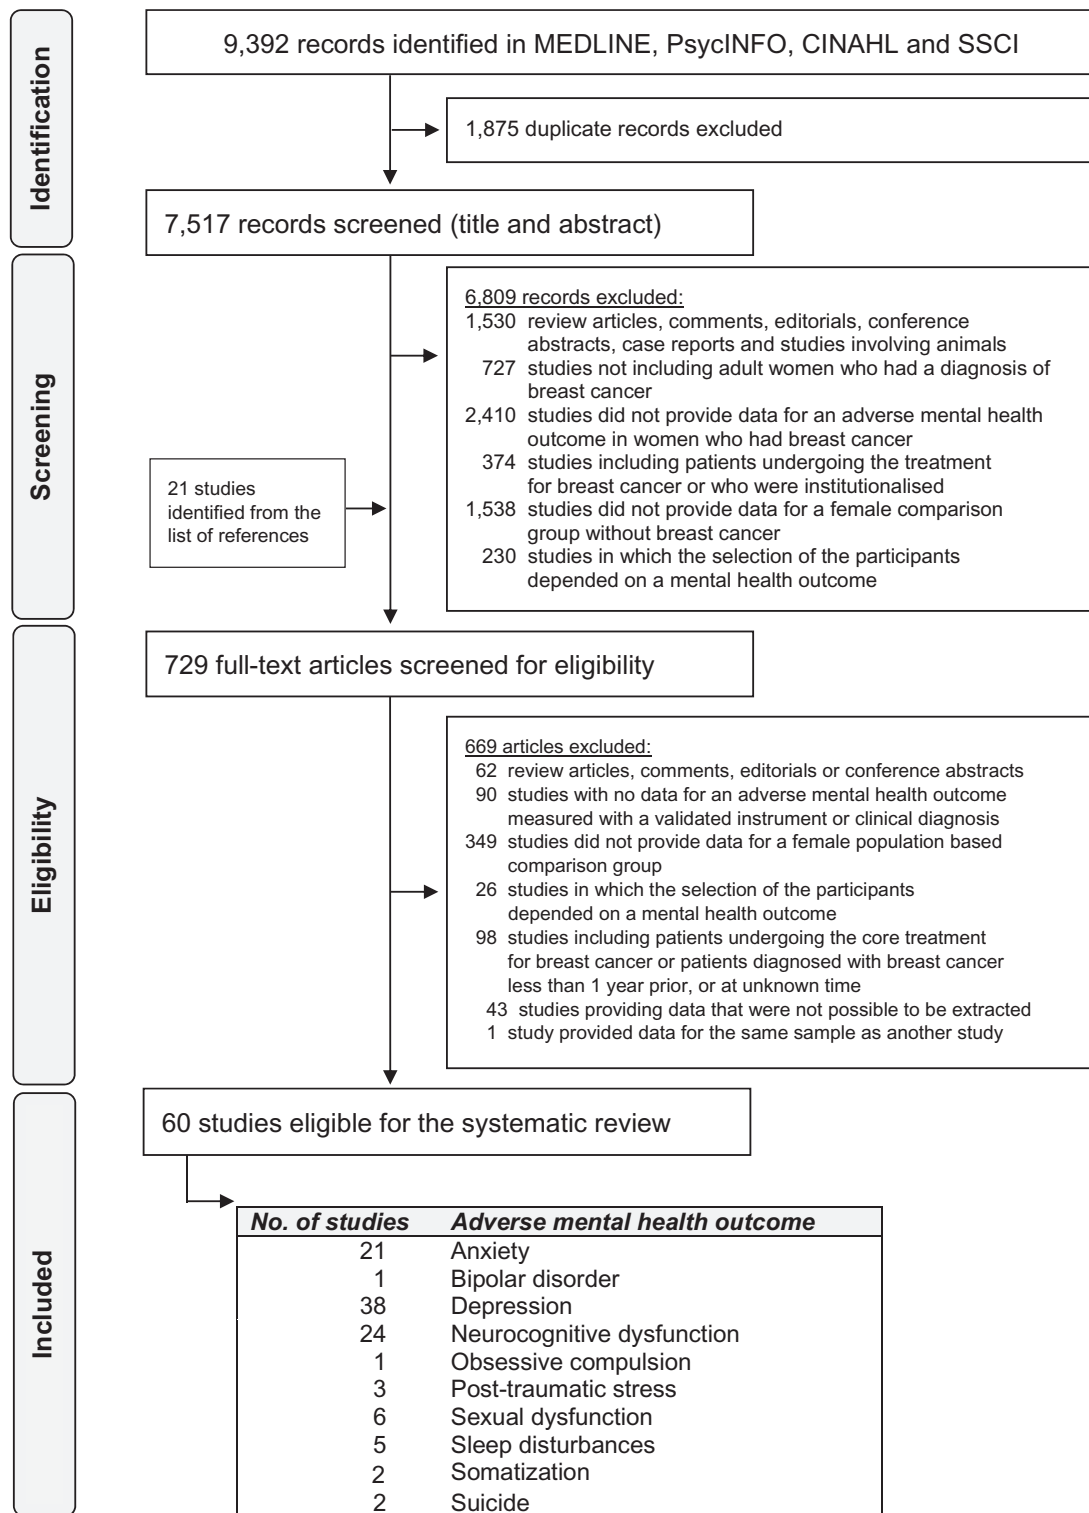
Identification

9,392 records identified in MEDLINE, PsycINFO, CINAHL and SSCI

1,875 duplicate records excluded

7,517 records screened (title and abstract)

Screening

6,809 records excluded:
1,530 review articles, comments, editorials, conference abstracts, case reports and studies involving animals
727 studies not including adult women who had a diagnosis of breast cancer
2,410 studies did not provide data for an adverse mental health outcome in women who had breast cancer
374 studies including patients undergoing the treatment for breast cancer or who were institutionalised
1,538 studies did not provide data for a female comparison group without breast cancer
230 studies in which the selection of the participants depended on a mental health outcome

21 studies identified from the list of references

729 full-text articles screened for eligibility

Eligibility

669 articles excluded:
62 review articles, comments, editorials or conference abstracts
90 studies with no data for an adverse mental health outcome measured with a validated instrument or clinical diagnosis
349 studies did not provide data for a female population based comparison group
26 studies in which the selection of the participants depended on a mental health outcome
98 studies including patients undergoing the core treatment for breast cancer or patients diagnosed with breast cancer less than 1 year prior, or at unknown time
43 studies providing data that were not possible to be extracted
1 study provided data for the same sample as another study

60 studies eligible for the systematic review

Included

| No. of studies | Adverse mental health outcome |
|---|---|
| 21 | Anxiety |
| 1 | Bipolar disorder |
| 38 | Depression |
| 24 | Neurocognitive dysfunction |
| 1 | Obsessive compulsion |
| 3 | Post-traumatic stress |
| 6 | Sexual dysfunction |
| 5 | Sleep disturbances |
| 2 | Somatization |
| 2 | Suicide |